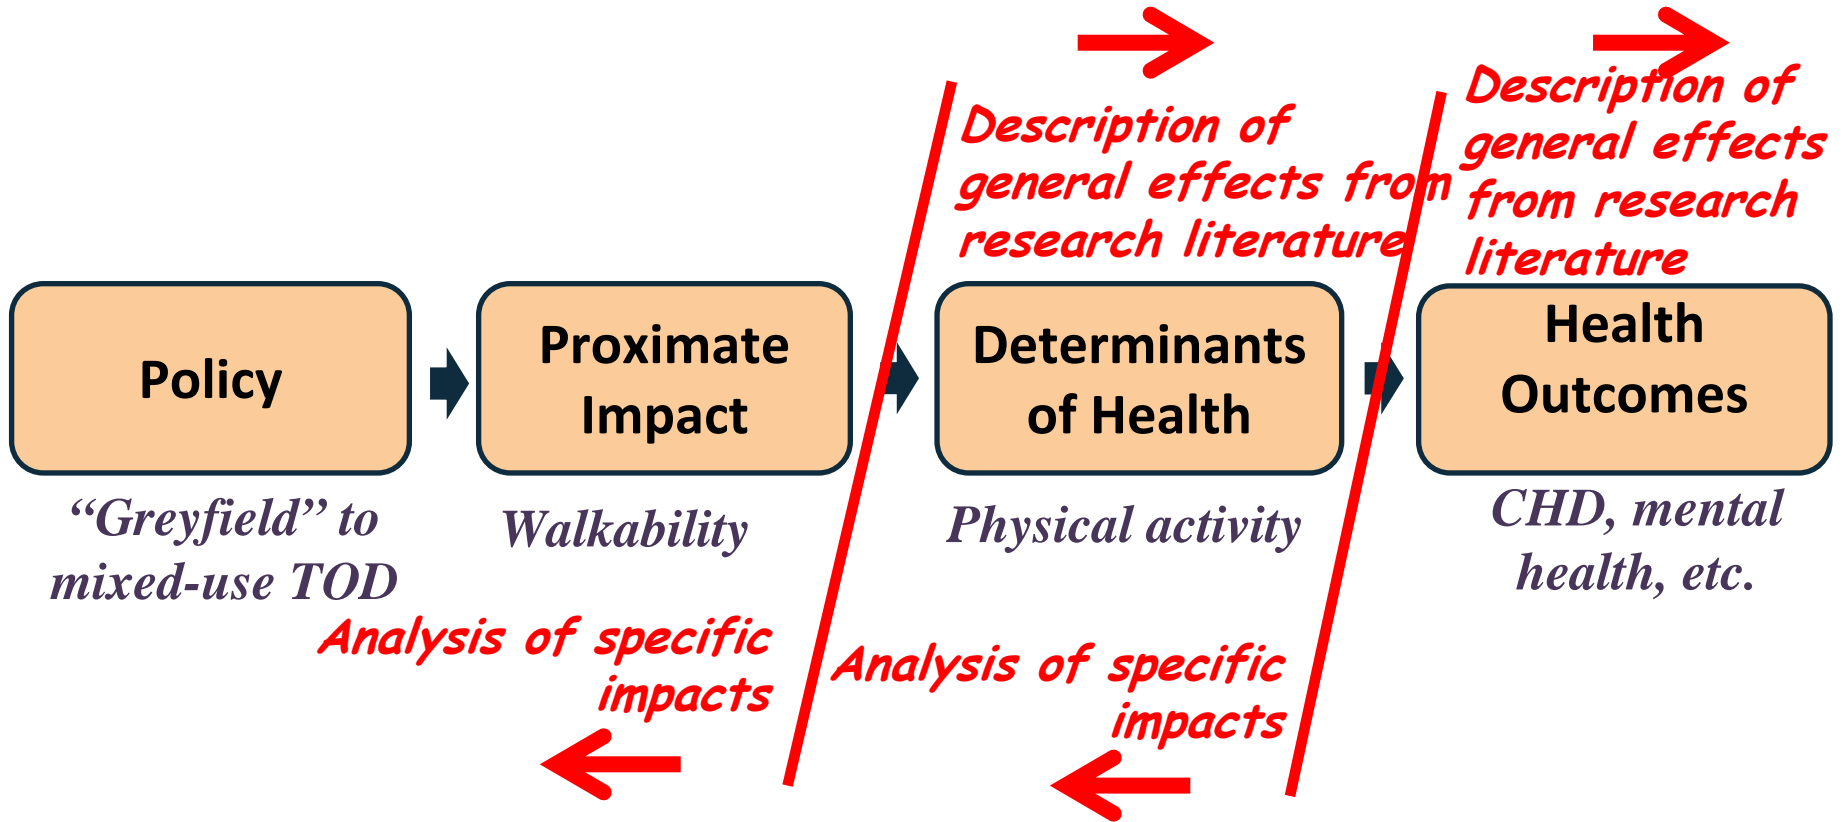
Description of general effects from research literature

Description of general effects from research literature

Policy

Proximate Impact

Determinants of Health

Health Outcomes

"Greyfield" to mixed-use TOD

Walkability

Physical activity

CHD, mental health, etc.

Analysis of specific impacts

Analysis of specific impacts